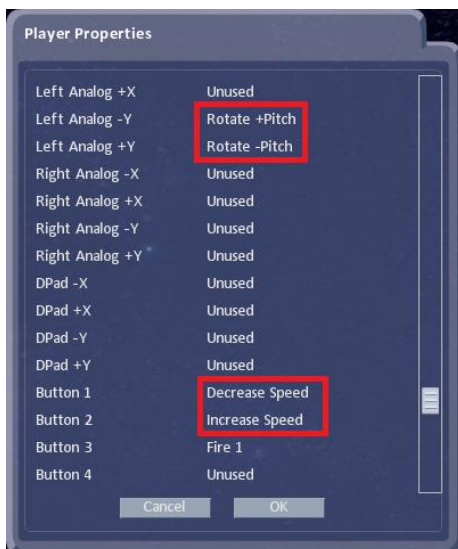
Player Properties

| | |
|---|---|
| Left Analog +X | Unused |
| Left Analog -Y | Rotate +Pitch |
| Left Analog +Y | Rotate -Pitch |
| Right Analog -X | Unused |
| Right Analog +X | Unused |
| Right Analog -Y | Unused |
| Right Analog +Y | Unused |
| DPad -X | Unused |
| DPad +X | Unused |
| DPad -Y | Unused |
| DPad +Y | Unused |
| Button 1 | Decrease Speed |
| Button 2 | Increase Speed |
| Button 3 | Fire 1 |
| Button 4 | Unused |

Cancel OK